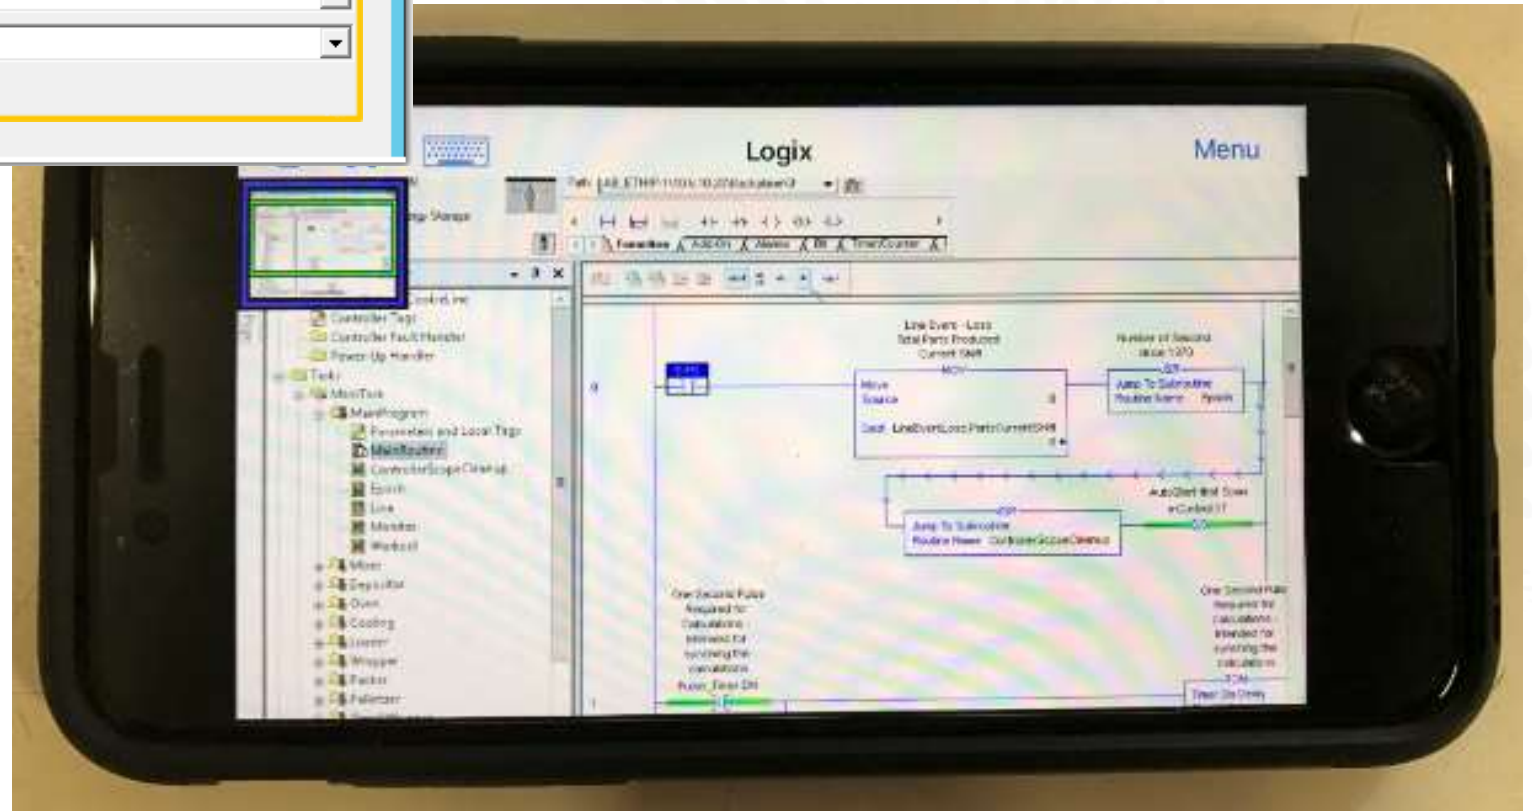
Logix

Menu

Path: AB_ETHIP-1\10.10.20\Backplane\3

Favorites | Add-On | Alarms | Bit | Timer/Counter

Controller Tags
Controller Fault Handler
Power-Up Handler
Tasks
MainTask
MainProgram
Parameters and Local Tags
MainRoutine
ControllerScopeCleanup
Epoch
Line
Monitor
Workcell
Mixer
Depositor
Oven
Cooling
Loader
Wrapper
Packer
Palletizer

0

Line Event - Loss
Total Parts Produced
Current Shift
MOV
Move
Source 0
Dest LineEventLoss.PartsCurrentShift
0

Number of Second
since 1970
JSR
Jump To Subroutine
Routine Name Epoch

AutoStart first Scan
ctrlContrl.17

JSR
Jump To Subroutine
Routine Name ControllerScopeCleanup

One Second Pulse
Required for
Calculations -
Intended for
synching the
calculations
Pulse_Timer.DN

One Second Pulse
Required for
Calculations -
Intended for
synching the
calculations
TON
Timer On Delay

1